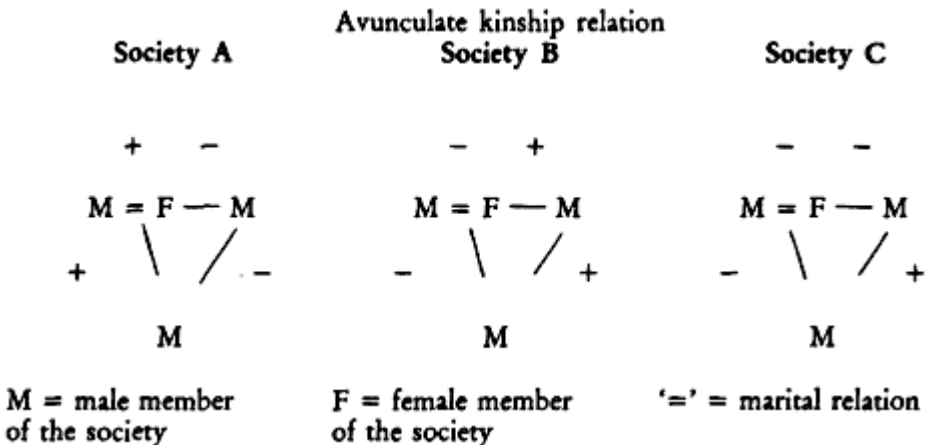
Avunculate kinship relation

Society A

+ −

M = F — M

+ \ / −

M

Society B

− +

M = F — M

− \ / +

M

Society C

− −

M = F — M

− \ / +

M

M = male member of the society

F = female member of the society

'=' = marital relation